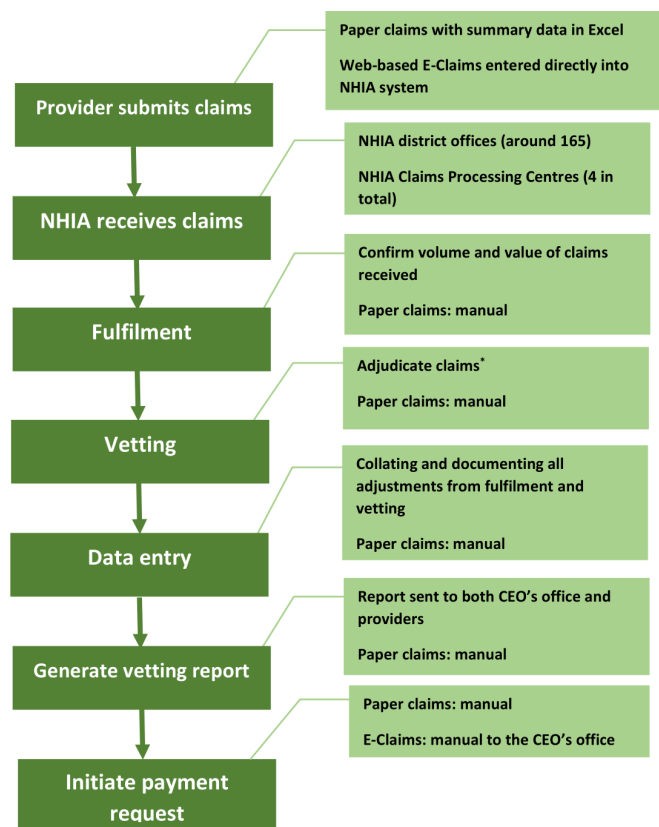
Provider submits claims

Paper claims with summary data in Excel

Web-based E-Claims entered directly into NHIA system

NHIA receives claims

NHIA district offices (around 165)

NHIA Claims Processing Centres (4 in total)

Fulfilment

Confirm volume and value of claims received

Paper claims: manual

Vetting

Adjudicate claims*

Paper claims: manual

Data entry

Collating and documenting all adjustments from fulfilment and vetting

Paper claims: manual

Generate vetting report

Report sent to both CEO's office and providers

Paper claims: manual

Initiate payment request

Paper claims: manual

E-Claims: manual to the CEO's office